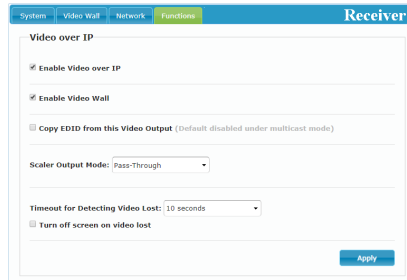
System Video Wall Network Functions

Receiver

Video over IP

Enable Video over IP

Enable Video Wall

Copy EDID from this Video Output (Default disabled under multicast mode)

Scaler Output Mode: Pass-Through

Timeout for Detecting Video Lost: 10 seconds

Turn off screen on video lost

Apply